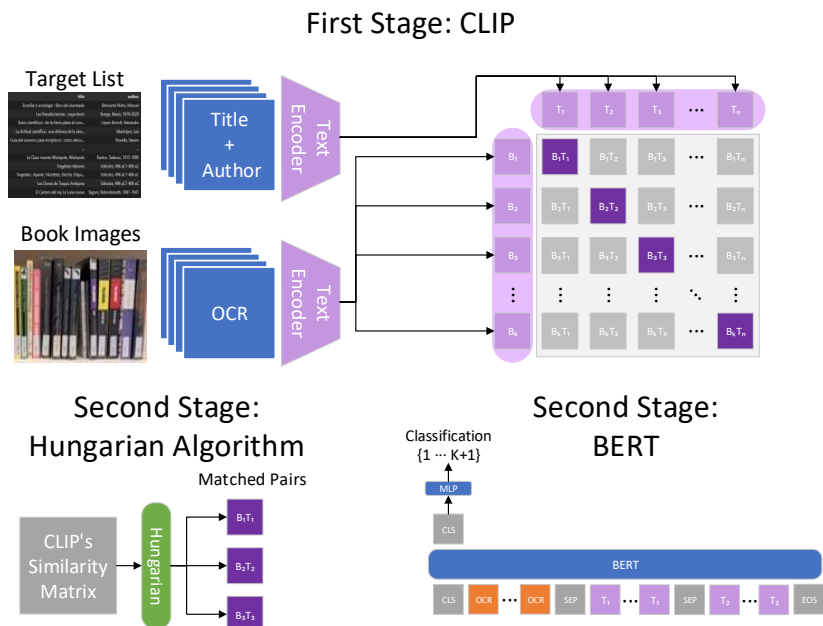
First Stage: CLIP

Target List

Title + Author

Text Encoder

Book Images

OCR

Text Encoder

$T_1$ $T_2$ $T_3$ ⋯ $T_n$

| | $T_1$ | $T_2$ | $T_3$ | ⋯ | $T_n$ |
|---|---|---|---|---|---|
| $B_1$ | $B_1T_1$ | $B_1T_2$ | $B_1T_3$ | ⋯ | $B_1T_n$ |
| $B_2$ | $B_2T_1$ | $B_2T_2$ | $B_2T_3$ | ⋯ | $B_2T_n$ |
| $B_3$ | $B_3T_1$ | $B_3T_2$ | $B_3T_3$ | ⋯ | $B_3T_n$ |
| ⋮ | ⋮ | ⋮ | ⋮ | ⋱ | ⋮ |
| $B_k$ | $B_kT_1$ | $B_kT_2$ | $B_kT_3$ | ⋯ | $B_kT_n$ |

Second Stage: Hungarian Algorithm

Matched Pairs

CLIP's Similarity Matrix

Hungarian

$B_1T_1$
$B_2T_2$
$B_3T_3$

Second Stage: BERT

Classification
{1 ⋯ K+1}

MLP

CLS

BERT

CLS OCR ⋯ OCR SEP $T_1$ ⋯ $T_1$ SEP $T_2$ ⋯ $T_2$ EOS